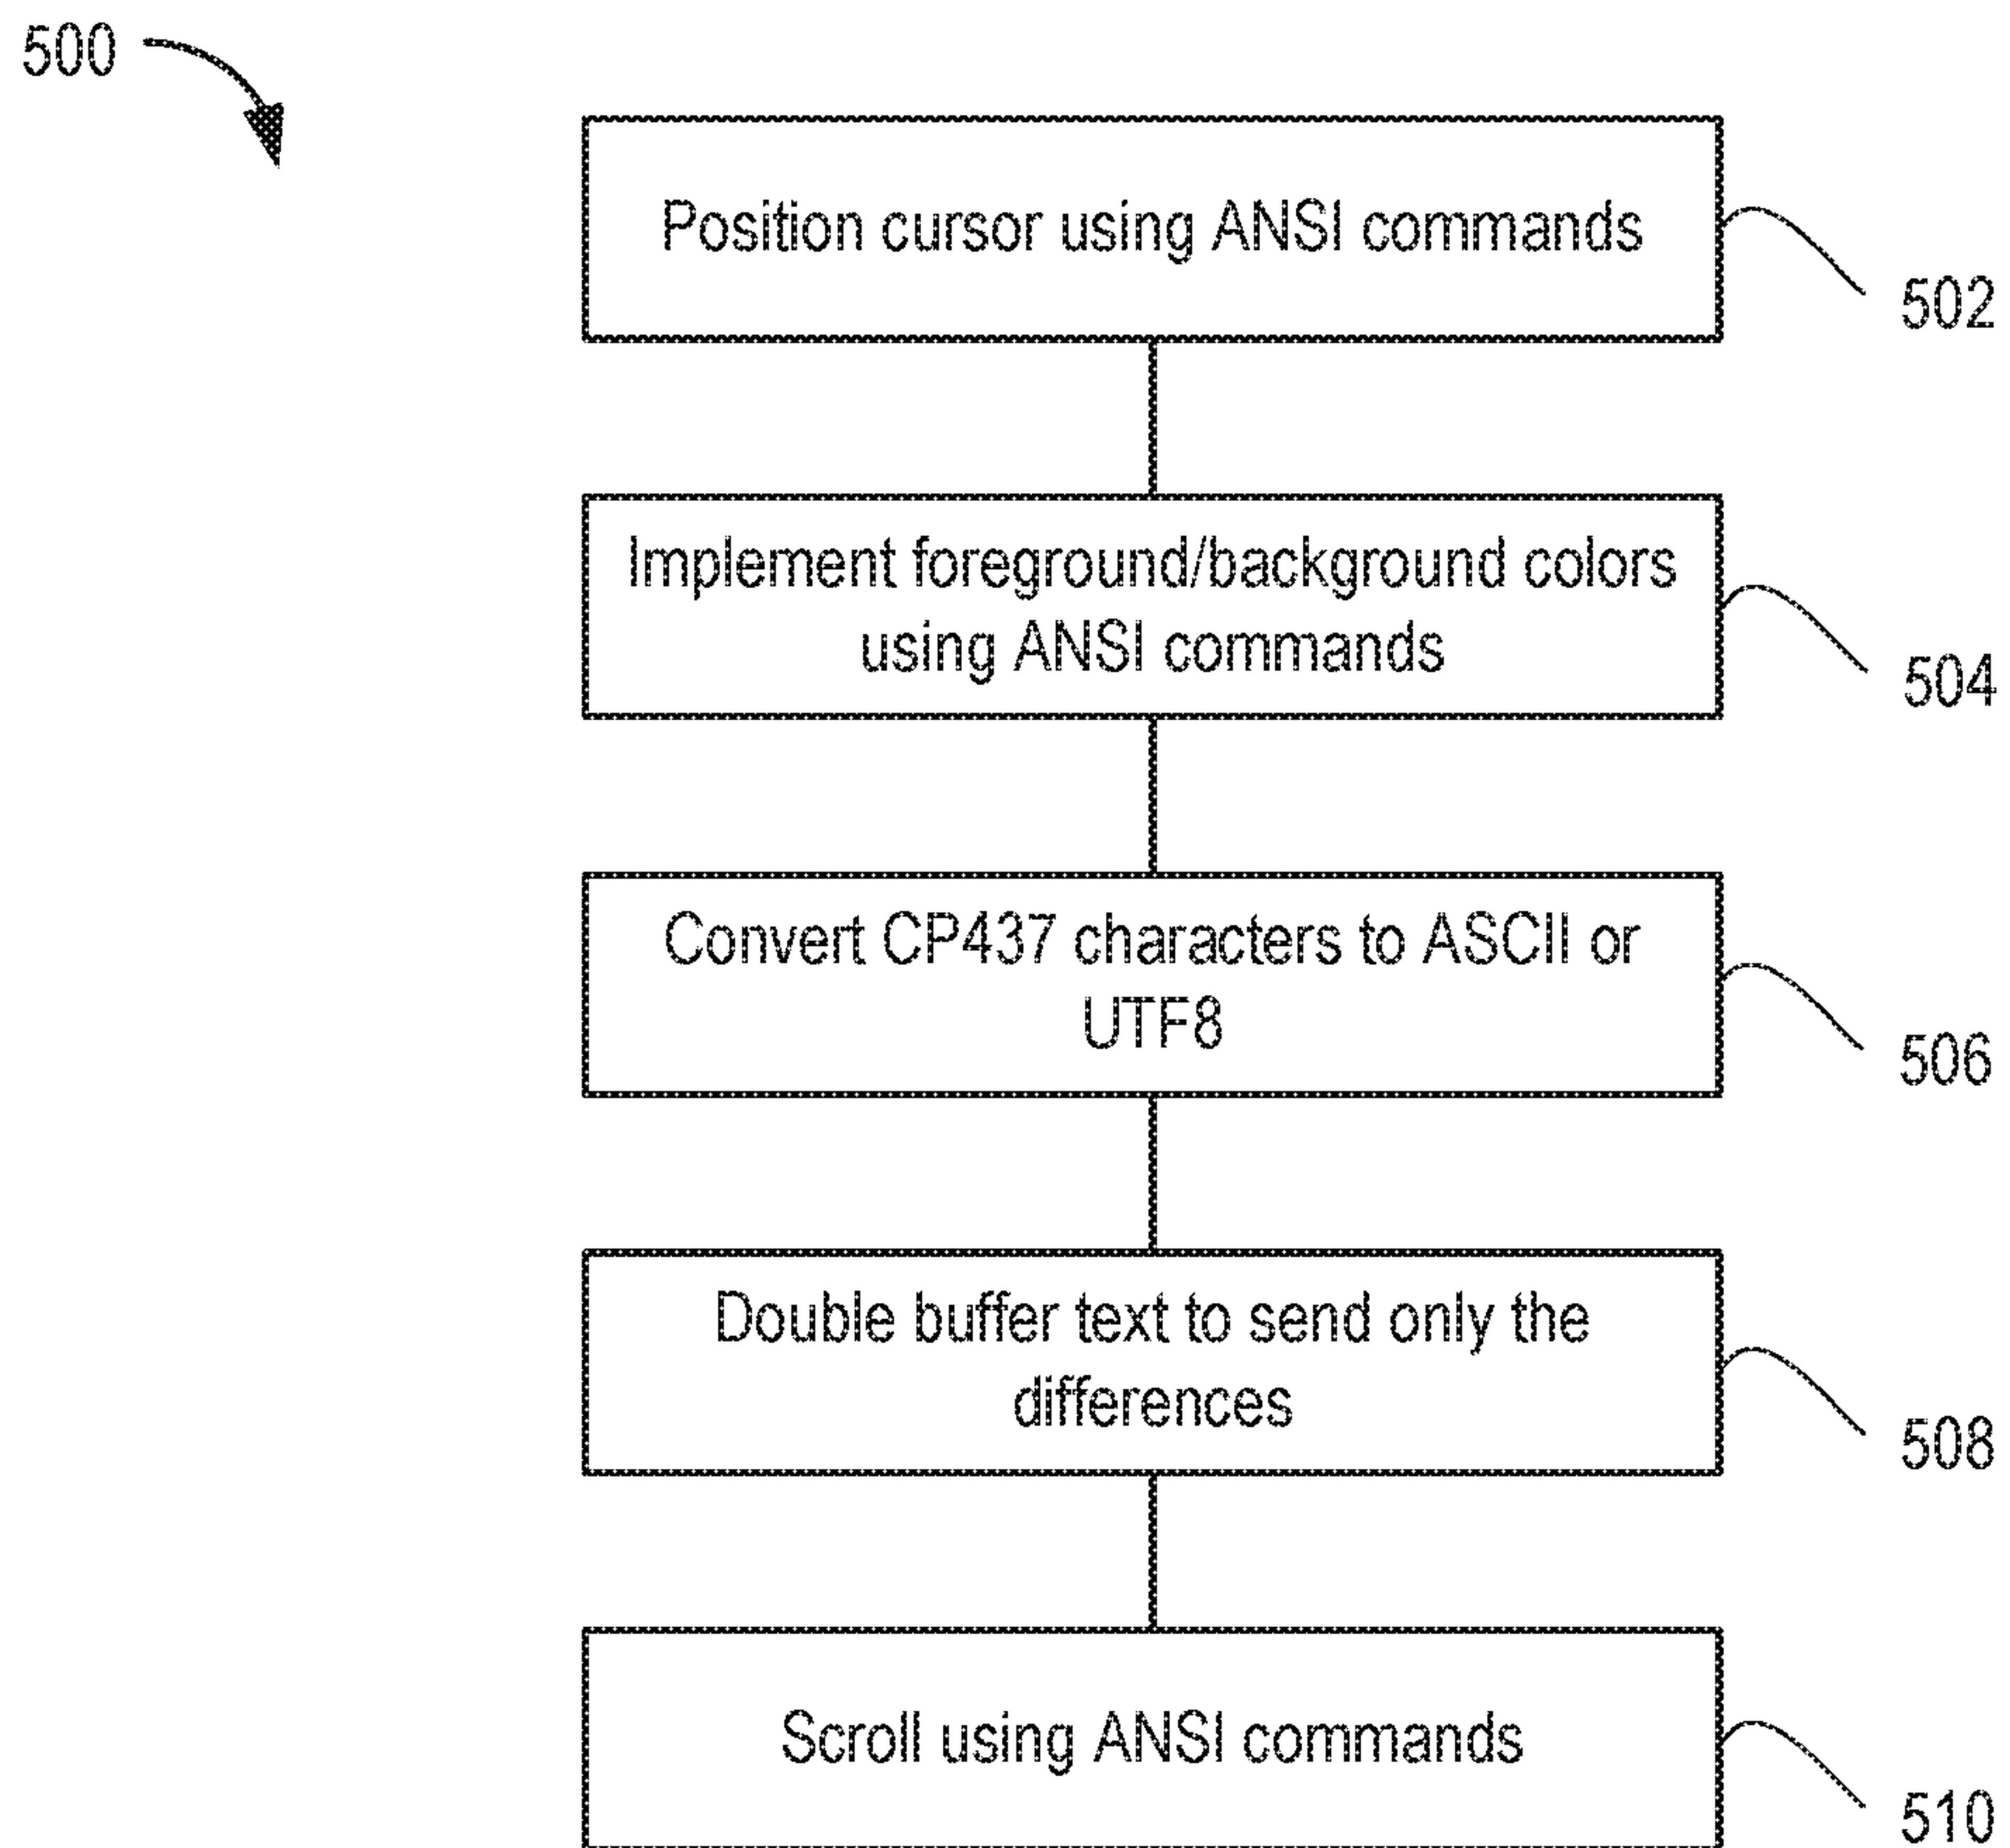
500

Position cursor using ANSI commands

502

Implement foreground/background colors using ANSI commands

504

Convert CP437 characters to ASCII or UTF8

506

Double buffer text to send only the differences

508

Scroll using ANSI commands

510